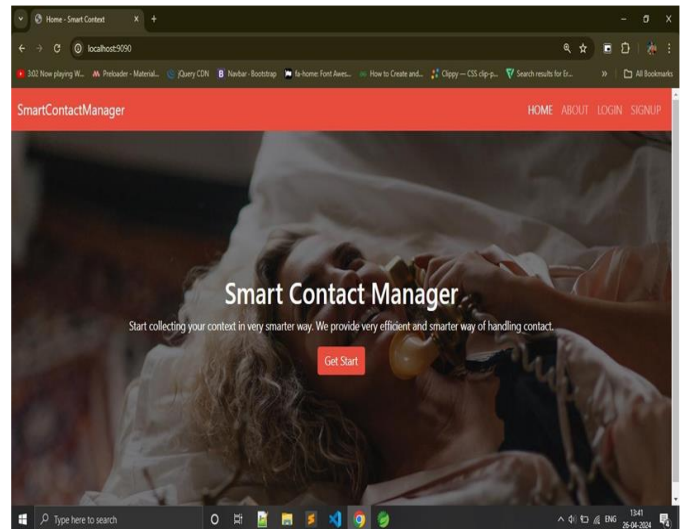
Home - Smart Context

localhost:9090

3:02 Now playing W... Preloader - Material... jQuery CDN Navbar · Bootstrap fa-home: Font Awes... How to Create and... Clippy — CSS clip-p... Search results for Er... All Bookmarks

SmartContactManager

HOME ABOUT LOGIN SIGNUP

Smart Contact Manager

Start collecting your context in very smarter way. We provide very efficient and smarter way of handling contact.

Get Start

Type here to search

ENG 13:41 26-04-2024